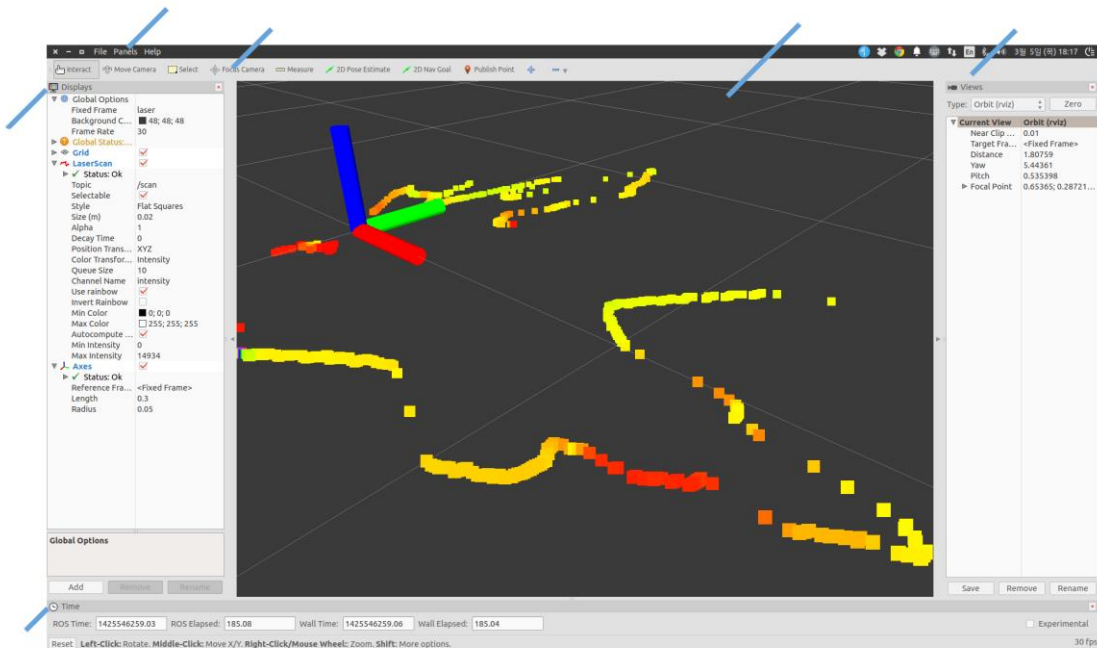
File Panels Help

Interact Move Camera Select Focus Camera Measure 2D Pose Estimate 2D Nav Goal Publish Point

3월 5일 (목) 18:17

Displays

| | |
|---|---|
| Global Options | |
| Fixed Frame | laser |
| Background C... | 48; 48; 48 |
| Frame Rate | 30 |
| Global Status:... | |
| Grid | ✓ |
| LaserScan | ✓ |
| ✓ Status: Ok | |
| Topic | /scan |
| Selectable | ✓ |
| Style | Flat Squares |
| Size (m) | 0.02 |
| Alpha | 1 |
| Decay Time | 0 |
| Position Trans... | XYZ |
| Color Transfor... | Intensity |
| Queue Size | 10 |
| Channel Name | intensity |
| Use rainbow | ✓ |
| Invert Rainbow | |
| Min Color | 0; 0; 0 |
| Max Color | 255; 255; 255 |
| Autocompute ... | ✓ |
| Min Intensity | 0 |
| Max Intensity | 14934 |
| Axes | ✓ |
| ✓ Status: Ok | |
| Reference Fra... | <Fixed Frame> |
| Length | 0.3 |
| Radius | 0.05 |

Global Options

Add Remove Rename

Views

Type: Orbit (rviz) Zero

| | |
|---|---|
| Current View | Orbit (rviz) |
| Near Clip ... | 0.01 |
| Target Fra... | <Fixed Frame> |
| Distance | 1.80759 |
| Yaw | 5.44361 |
| Pitch | 0.535398 |
| Focal Point | 0.65365; 0.28721... |

Save Remove Rename

Time

ROS Time: 1425546259.03 ROS Elapsed: 185.08 Wall Time: 1425546259.06 Wall Elapsed: 185.04 Experimental

Reset Left-Click: Rotate. Middle-Click: Move X/Y. Right-Click/Mouse Wheel: Zoom. Shift: More options. 30 fps